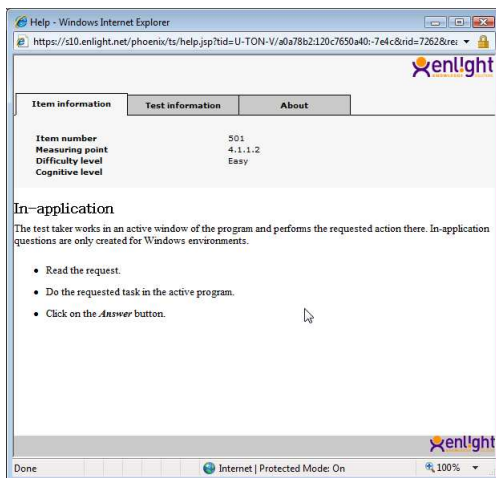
Help - Windows Internet Explorer

https://s10.enlight.net/phoenix/ts/help.jsp?tid=U-TON-V/a0a78b2:120c7650a40:-7e4c&rid=7262&re

enlight

| Item information | Test information | About |
|---|---|---|

| | |
|---|---|
| Item number | 501 |
| Measuring point | 4.1.1.2 |
| Difficulty level | Easy |
| Cognitive level | |

In-application

The test taker works in an active window of the program and performs the requested action there. In-application questions are only created for Windows environments.

- Read the request.
- Do the requested task in the active program.
- Click on the *Answer* button.

enlight

Done | Internet | Protected Mode: On | 100%